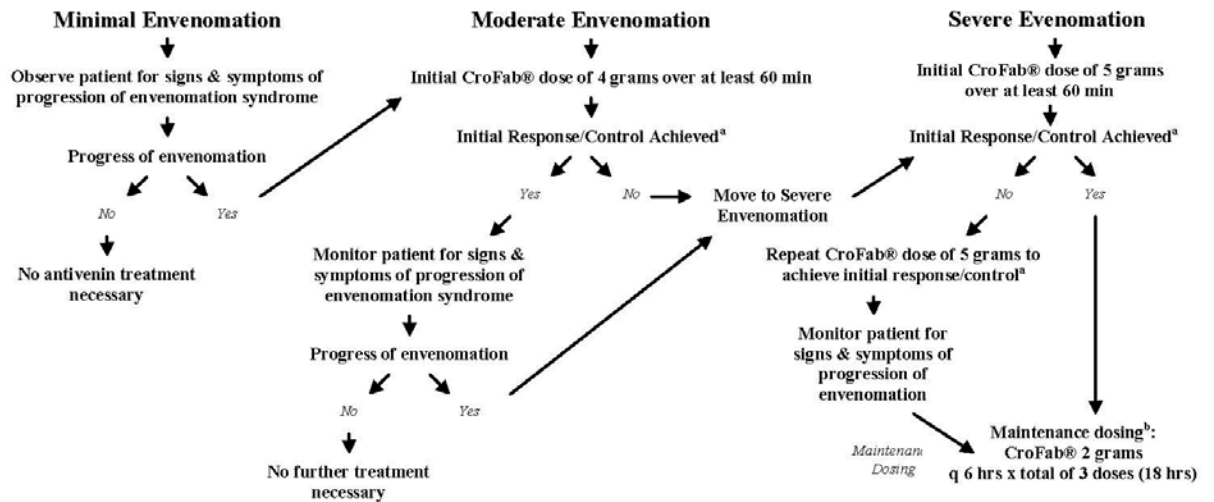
Minimal Envenomation

Observe patient for signs & symptoms of progression of envenomation syndrome

Progress of envenomation

No

Yes

No antivenin treatment necessary

Moderate Envenomation

Initial CroFab® dose of 4 grams over at least 60 min

Initial Response/Control Achieved$^{a}$

Yes

No

Monitor patient for signs & symptoms of progression of envenomation syndrome

Progress of envenomation

No

Yes

No further treatment necessary

Move to Severe Envenomation

Severe Envenomation

Initial CroFab® dose of 5 grams over at least 60 min

Initial Response/Control Achieved$^{a}$

No

Yes

Repeat CroFab® dose of 5 grams to achieve initial response/control$^{a}$

Monitor patient for signs & symptoms of progression of envenomation

Maintenan Dosing

Maintenance dosing$^{b}$: CroFab® 2 grams q 6 hrs x total of 3 doses (18 hrs)